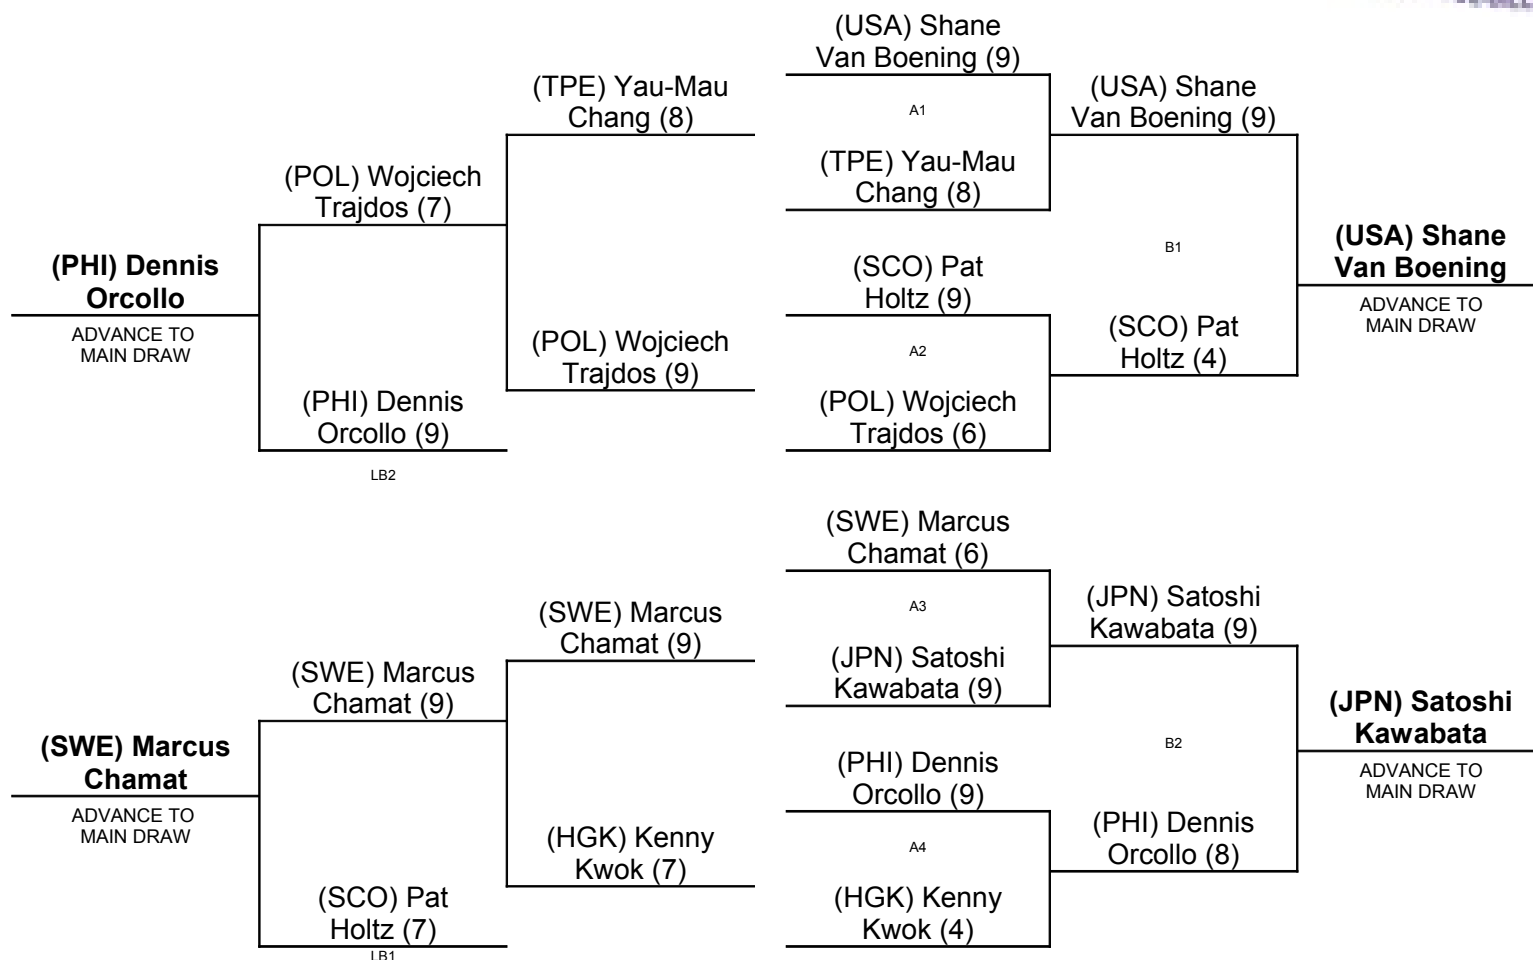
(USA) Shane Van Boening (9)

A1

(TPE) Yau-Mau Chang (8)

(SCO) Pat Holtz (9)

A2

(POL) Wojciech Trajdos (6)

(USA) Shane Van Boening (9)

B1

(SCO) Pat Holtz (4)

**(USA) Shane Van Boening**

ADVANCE TO MAIN DRAW

(TPE) Yau-Mau Chang (8)

(POL) Wojciech Trajdos (9)

(POL) Wojciech Trajdos (7)

(PHI) Dennis Orcollo (9)

LB2

**(PHI) Dennis Orcollo**

ADVANCE TO MAIN DRAW

(SWE) Marcus Chamat (6)

A3

(JPN) Satoshi Kawabata (9)

(PHI) Dennis Orcollo (9)

A4

(HGK) Kenny Kwok (4)

(JPN) Satoshi Kawabata (9)

B2

(PHI) Dennis Orcollo (8)

**(JPN) Satoshi Kawabata**

ADVANCE TO MAIN DRAW

(SWE) Marcus Chamat (9)

(HGK) Kenny Kwok (7)

(SWE) Marcus Chamat (9)

(SCO) Pat Holtz (7)

LB1

**(SWE) Marcus Chamat**

ADVANCE TO MAIN DRAW